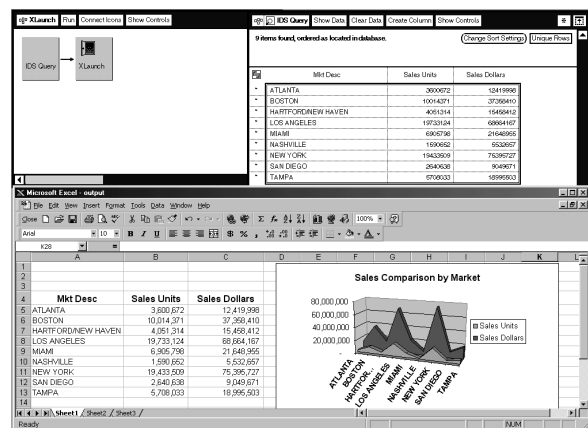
XLaunch Run Connect Icons Show Controls

IDS Query XLaunch

IDS Query Show Data Clear Data Create Column Show Controls

9 items found, ordered as located in database.

Change Sort Settings Unique Rows

| | Mkt Desc | Sales Units | Sales Dollars |
|---|---|---|---|
| | ATLANTA | 3600672 | 12419998 |
| | BOSTON | 10014371 | 37368410 |
| | HARTFORD/NEW HAVEN | 4051314 | 15458412 |
| | LOS ANGELES | 19733124 | 68664167 |
| | MIAMI | 6905798 | 21648955 |
| | NASHVILLE | 1590652 | 5532657 |
| | NEW YORK | 19433509 | 75395727 |
| | SAN DIEGO | 2640638 | 9049671 |
| | TAMPA | 5708033 | 18995503 |

Microsoft Excel - output

File Edit View Insert Format Tools Data Window Help

Close

Arial 10 B I U 100%

K28 =

| | A | B | C |
|---|---|---|---|
| 1 | | | |
| 2 | | | |
| 3 | | | |
| 4 | Mkt Desc | Sales Units | Sales Dollars |
| 5 | ATLANTA | 3,600,672 | 12,419,998 |
| 6 | BOSTON | 10,014,371 | 37,368,410 |
| 7 | HARTFORD/NEW HAVEN | 4,051,314 | 15,458,412 |
| 8 | LOS ANGELES | 19,733,124 | 68,664,167 |
| 9 | MIAMI | 6,905,798 | 21,648,955 |
| 10 | NASHVILLE | 1,590,652 | 5,532,657 |
| 11 | NEW YORK | 19,433,509 | 75,395,727 |
| 12 | SAN DIEGO | 2,640,638 | 9,049,671 |
| 13 | TAMPA | 5,708,033 | 18,995,503 |
| 14 | | | |

D E F G H I J K L

Sales Comparison by Market

80,000,000
60,000,000
40,000,000
20,000,000
0

ATLANTA BOSTON HARTFOR... LOS ANGELES MIAMI NASHVILLE NEW YORK SAN DIEGO TAMPA

Sales Units
Sales Dollars

Sheet1 Sheet2 Sheet3

Ready NUM